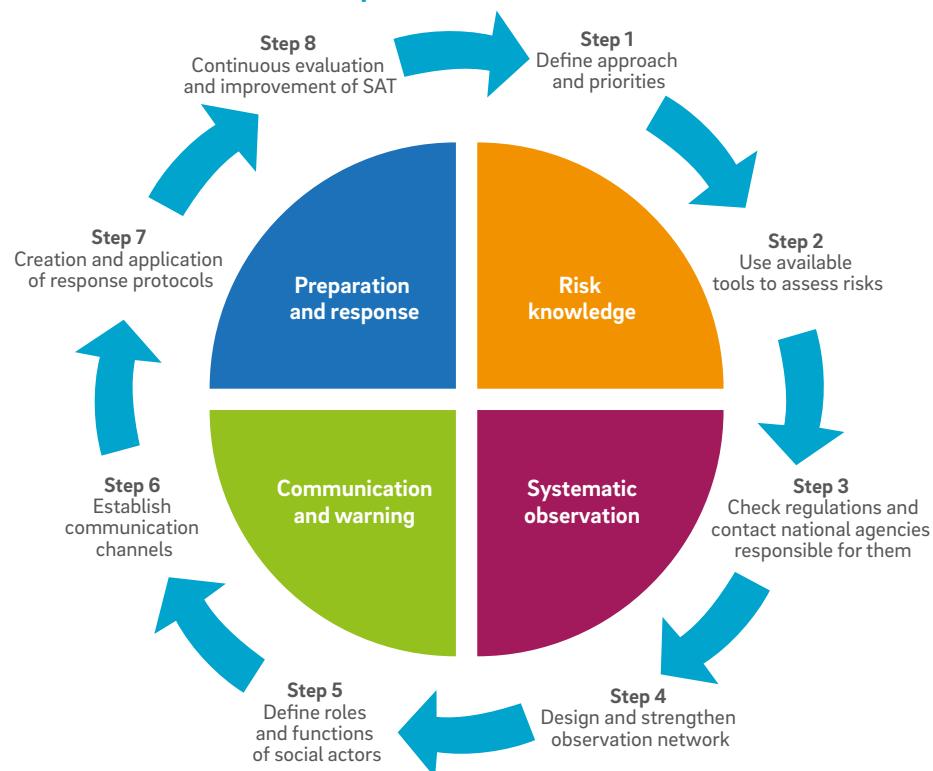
Step 8
Continuous evaluation and improvement of SAT

Step 1
Define approach and priorities

Step 2
Use available tools to assess risks

Step 3
Check regulations and contact national agencies responsible for them

Step 4
Design and strengthen observation network

Step 5
Define roles and functions of social actors

Step 6
Establish communication channels

Step 7
Creation and application of response protocols

Preparation and response

Risk knowledge

Communication and warning

Systematic observation